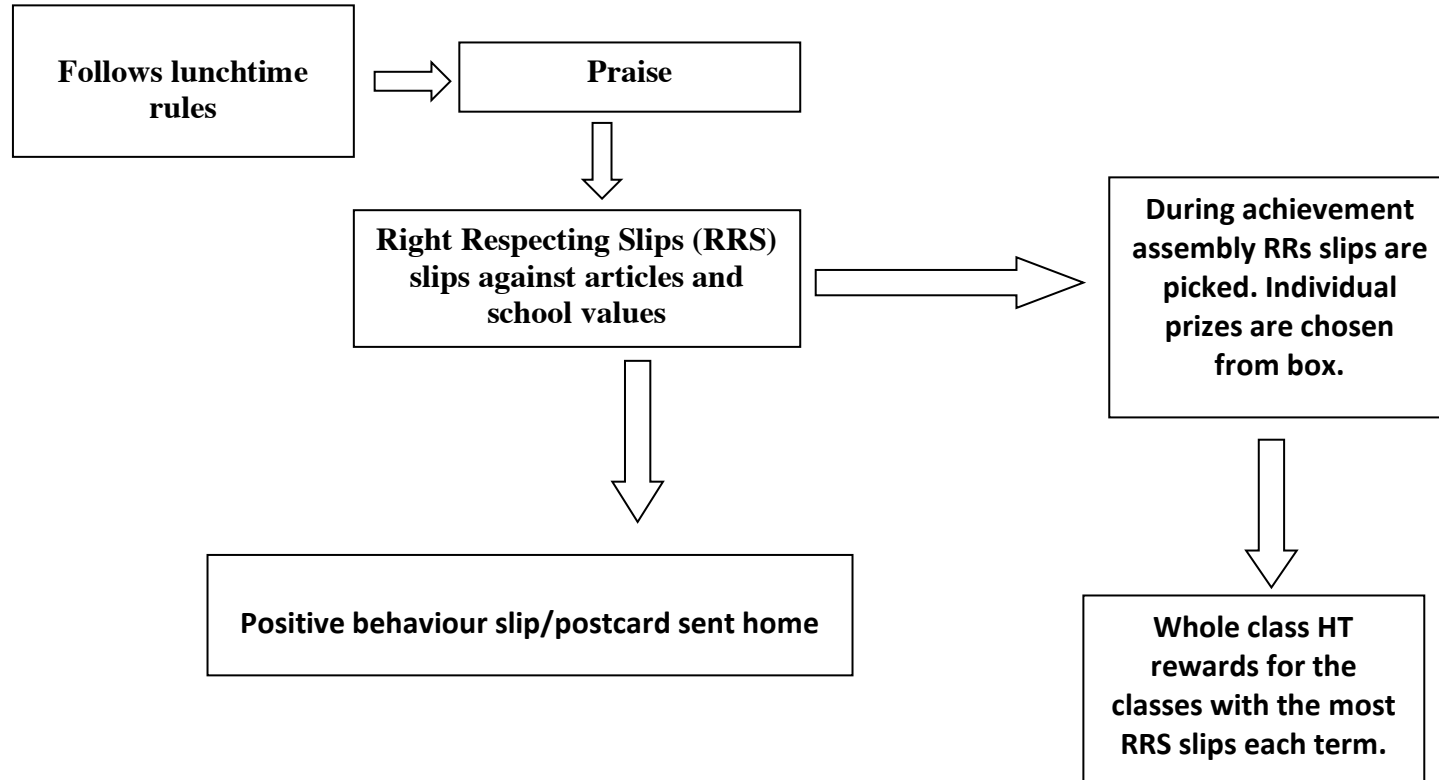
Follows lunchtime rules

Praise

Right Respecting Slips (RRS) slips against articles and school values

During achievement assembly RRs slips are picked. Individual prizes are chosen from box.

Positive behaviour slip/postcard sent home

Whole class HT rewards for the classes with the most RRS slips each term.